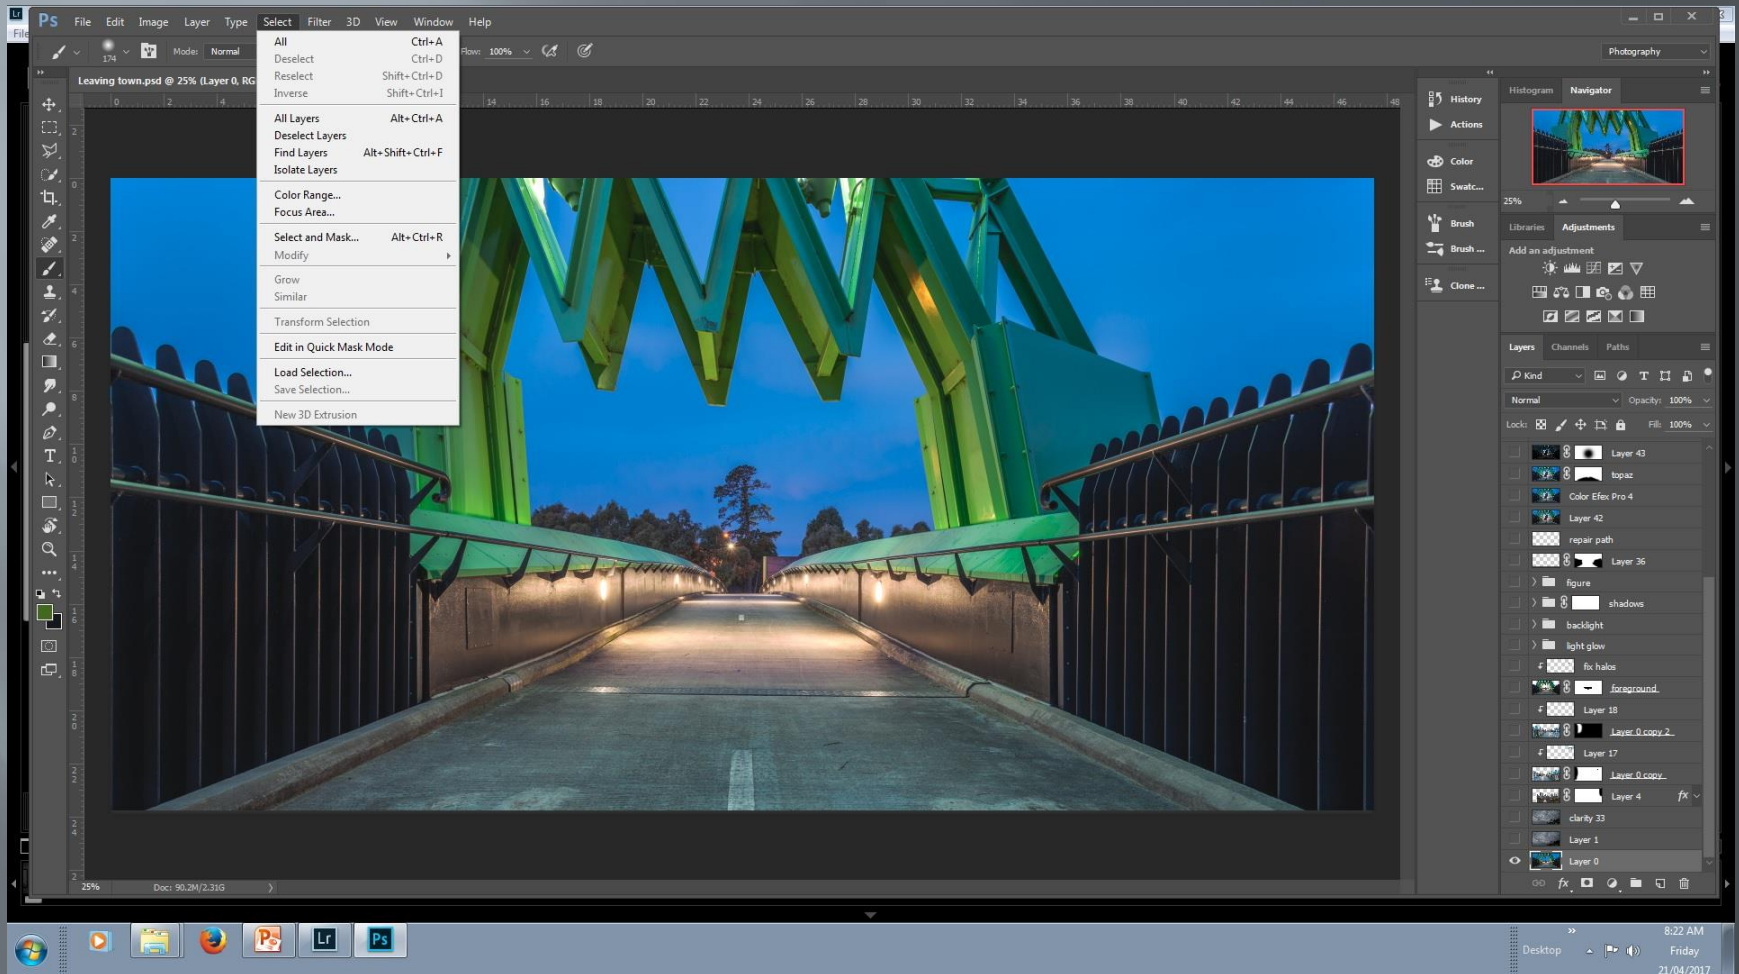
Ps File Edit Image Layer Type Select Filter 3D View Window Help

Mode: Normal

Flow: 100%

Photography

Leaving town.psd @ 25% (Layer 0, RG

All Ctrl+A
Deselect Ctrl+D
Reselect Shift+Ctrl+D
Inverse Shift+Ctrl+I

All Layers Alt+Ctrl+A
Deselect Layers
Find Layers Alt+Shift+Ctrl+F
Isolate Layers

Color Range...
Focus Area...

Select and Mask... Alt+Ctrl+R
Modify

Grow
Similar

Transform Selection

Edit in Quick Mask Mode

Load Selection...
Save Selection...

New 3D Extrusion

History
Actions
Color
Swatc...
Brush
Brush ...
Clone ...

Histogram Navigator

25%

Libraries Adjustments

Add an adjustment

Layers Channels Paths

Kind

Normal Opacity: 100%

Lock: Fill: 100%

Layer 43
topaz
Color Efex Pro 4
Layer 42
repair path
Layer 36
figure
shadows
backlight
light glow
fix halos
foreground
Layer 18
Layer 0 copy 2
Layer 17
Layer 0 copy
Layer 4
clarity 33
Layer 1
Layer 0

25% Doc: 90.2M/2.31G

Desktop

8:22 AM
Friday
21/04/2017